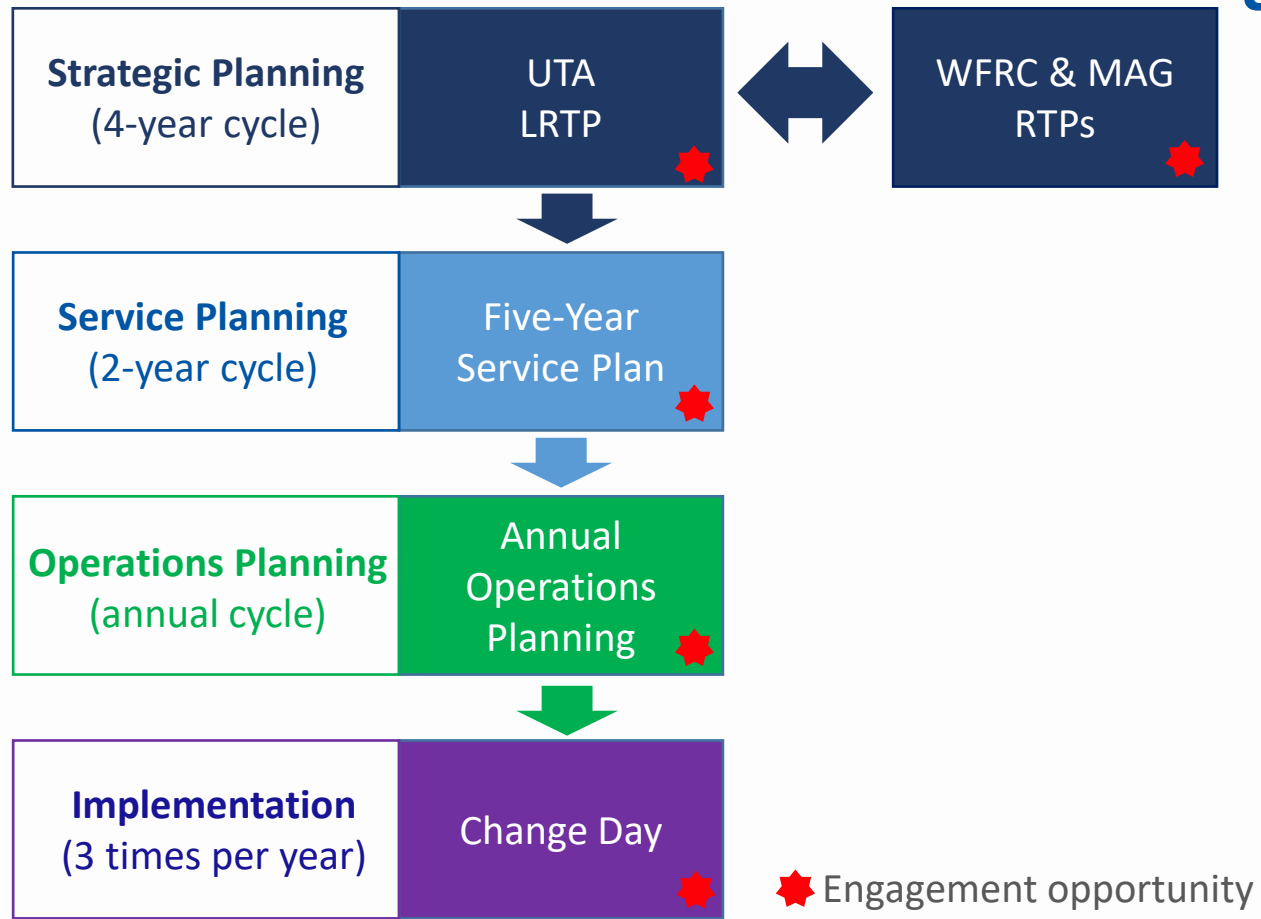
Strategic Planning
(4-year cycle)

UTA
LRTP

WFRC & MAG
RTPs

Service Planning
(2-year cycle)

Five-Year
Service Plan

Operations Planning
(annual cycle)

Annual
Operations
Planning

Implementation
(3 times per year)

Change Day

Engagement opportunity